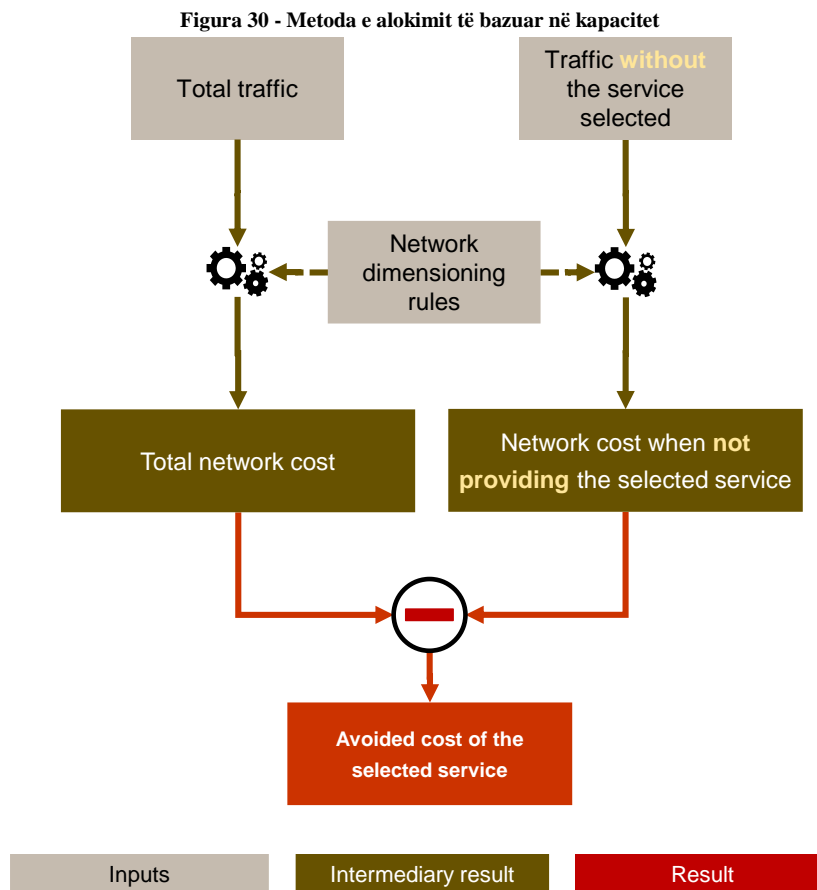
Figura 30 - Metoda e alokimit të bazuar në kapacitet

Total traffic

Traffic without the service selected

Network dimensioning rules

Total network cost

Network cost when not providing the selected service

Avoided cost of the selected service

Inputs

Intermediary result

Result